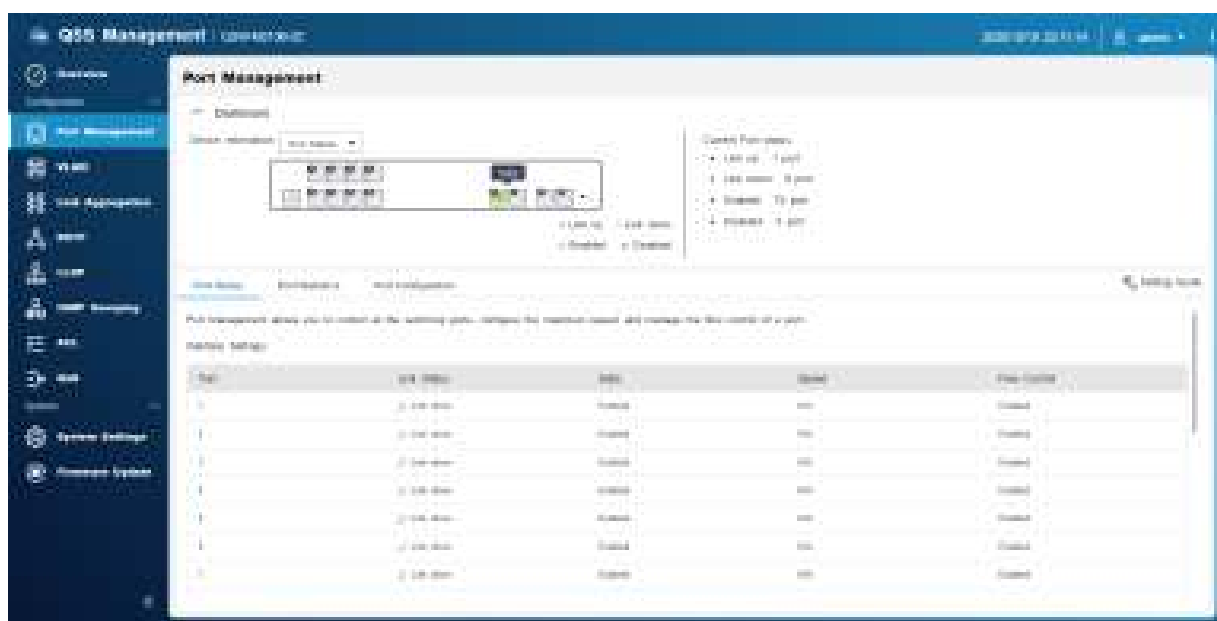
QSS Management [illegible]

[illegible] | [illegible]

Overview
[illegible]
Port Management
VLAN
Link Aggregation
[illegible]
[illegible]
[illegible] Snooping
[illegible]
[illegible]
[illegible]
System Settings
Firmware Update

Port Management

Dashboard

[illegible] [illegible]

Link Up · Link down · Enabled · Disabled

Current Port status:
• Link up: 1 port
• Link down: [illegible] port
• Enabled: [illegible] port
• Disabled: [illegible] port

Port Setup · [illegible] · Port Configuration

Port management allows you to control all the switching ports, configure the maximum speed, and manage the flow control of a port.

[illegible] Settings

| Port | Link Status | State | Speed | Flow Control |
|---|---|---|---|---|
| 1 | Link down | Enabled | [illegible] | Enabled |
| 2 | Link down | Enabled | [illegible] | Enabled |
| 3 | Link down | Enabled | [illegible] | Enabled |
| 4 | Link down | Enabled | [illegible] | Enabled |
| 5 | Link down | Enabled | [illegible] | Enabled |
| 6 | Link down | Enabled | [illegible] | Enabled |
| 7 | Link down | Enabled | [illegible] | Enabled |